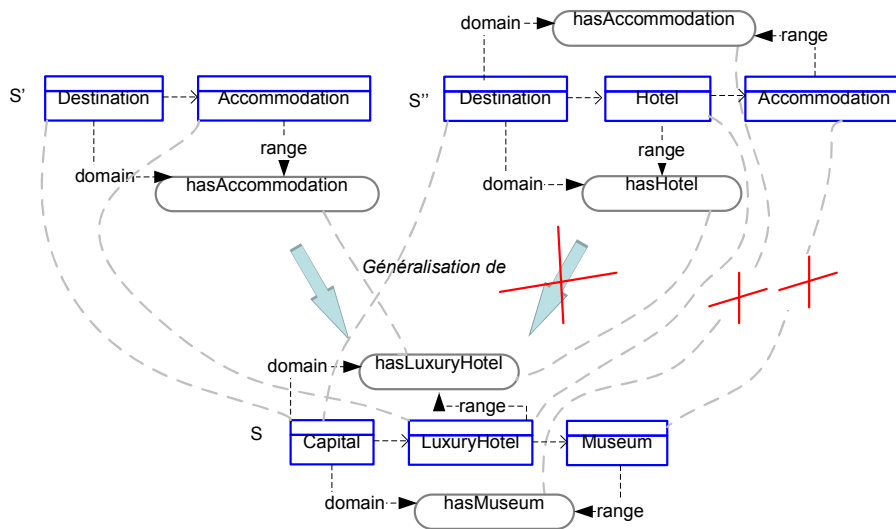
domain
hasAccommodation
range
S'
Destination
Accommodation
S''
Destination
Hotel
Accommodation
range
range
domain
hasAccommodation
domain
hasHotel
Généralisation de
domain
hasLuxuryHotel
range
S
Capital
LuxuryHotel
Museum
domain
hasMuseum
range